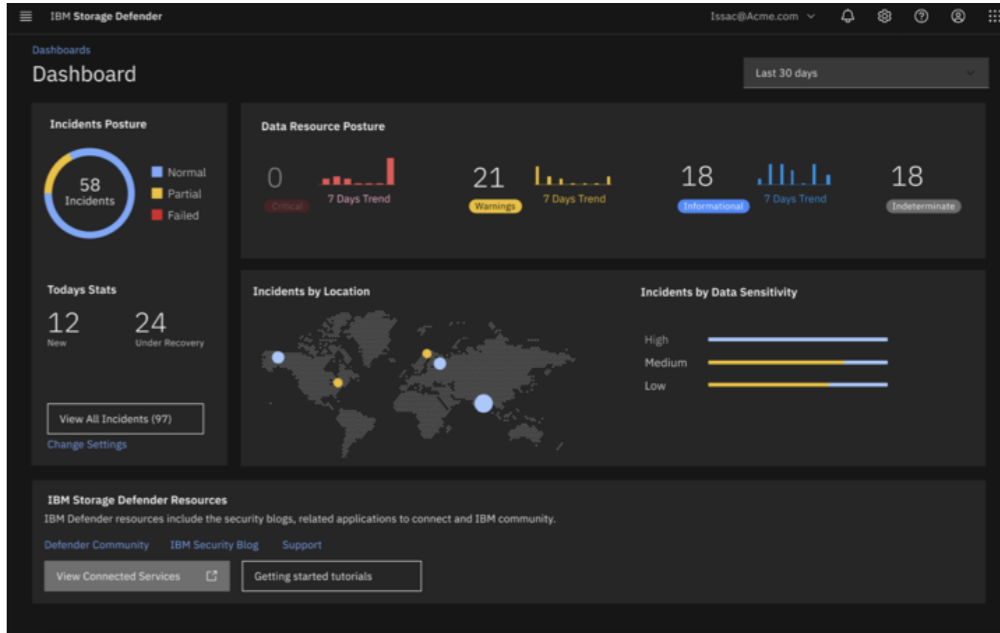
IBM Storage Defender

Issac@Acme.com

Dashboards

Dashboard

Last 30 days

Incidents Posture

58 Incidents

Normal
Partial
Failed

Data Resource Posture

0
Critical
7 Days Trend

21
Warnings
7 Days Trend

18
Informational
7 Days Trend

18
Indeterminate

Todays Stats

12
New

24
Under Recovery

View All Incidents (97)

Change Settings

Incidents by Location

Incidents by Data Sensitivity

High
Medium
Low

IBM Storage Defender Resources

IBM Defender resources include the security blogs, related applications to connect and IBM community.

Defender Community
IBM Security Blog
Support

View Connected Services

Getting started tutorials